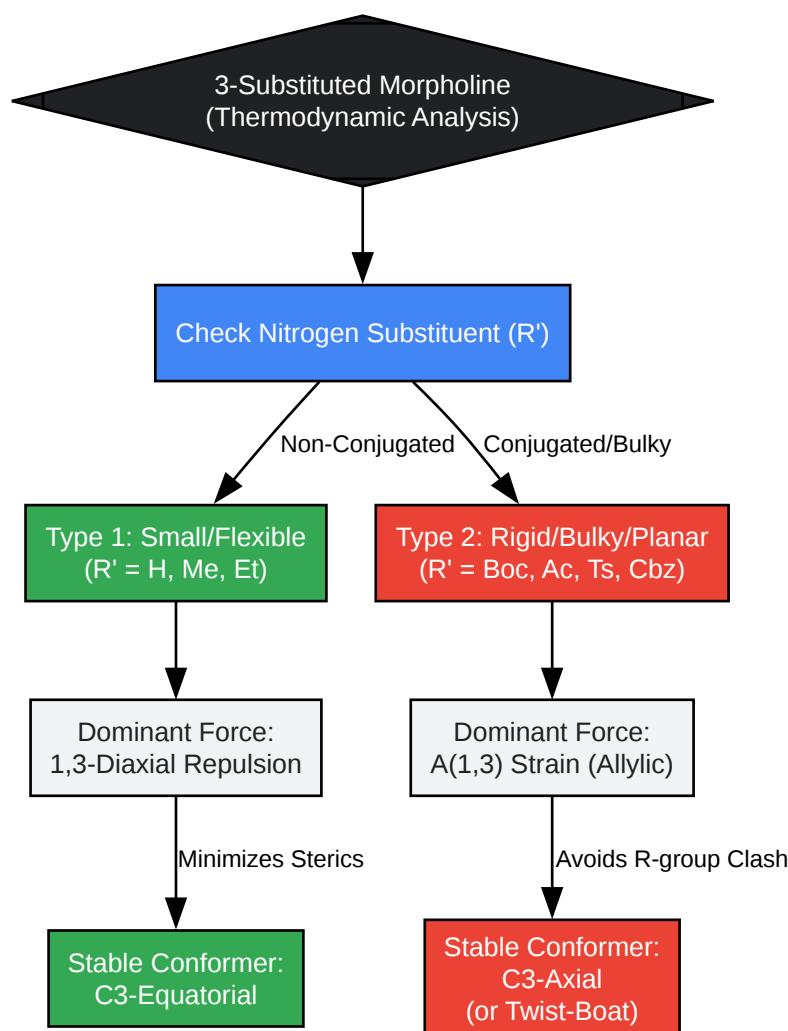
3-Substituted Morpholine
(Thermodynamic Analysis)

Check Nitrogen Substituent (R')

Non-Conjugated

Conjugated/Bulky

Type 1: Small/Flexible
(R' = H, Me, Et)

Type 2: Rigid/Bulky/Planar
(R' = Boc, Ac, Ts, Cbz)

Dominant Force:
1,3-Diaxial Repulsion

Dominant Force:
A(1,3) Strain (Allylic)

Minimizes Sterics

Avoids R-group Clash

Stable Conformer:
C3-Equatorial

Stable Conformer:
C3-Axial
(or Twist-Boat)